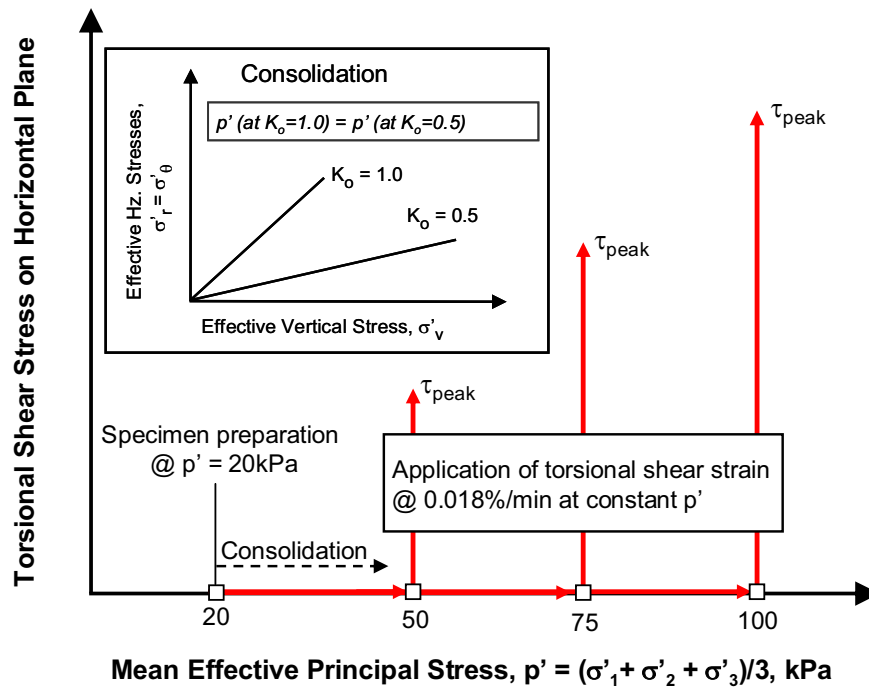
Torsional Shear Stress on Horizontal Plane

Consolidation

Effective Hz. Stresses, $\sigma'_r = \sigma'_\theta$

p' (at $K_o$=1.0) = p' (at $K_o$=0.5)

$K_o$ = 1.0

$K_o$ = 0.5

Effective Vertical Stress, $\sigma'_v$

$\tau_{peak}$

$\tau_{peak}$

$\tau_{peak}$

Specimen preparation @ p' = 20kPa

Application of torsional shear strain @ 0.018%/min at constant p'

Consolidation

20

50

75

100

Mean Effective Principal Stress, p' = ($\sigma'_1$+ $\sigma'_2$ + $\sigma'_3$)/3, kPa